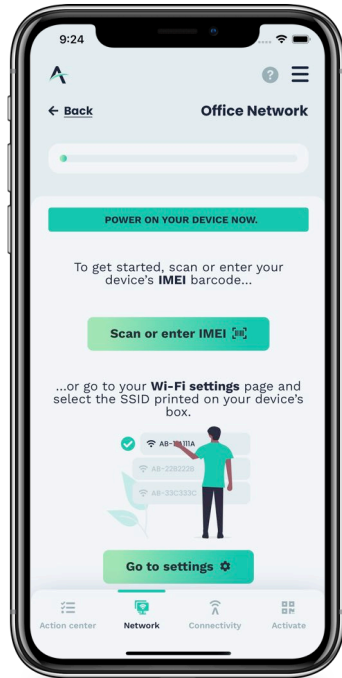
9:24

← Back

Office Network

POWER ON YOUR DEVICE NOW.

To get started, scan or enter your device's IMEI barcode...

Scan or enter IMEI

...or go to your Wi-Fi settings page and select the SSID printed on your device's box.

AB-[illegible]111A

AB-2282228

AB-33C333C

Go to settings

Action center

Network

Connectivity

Activate